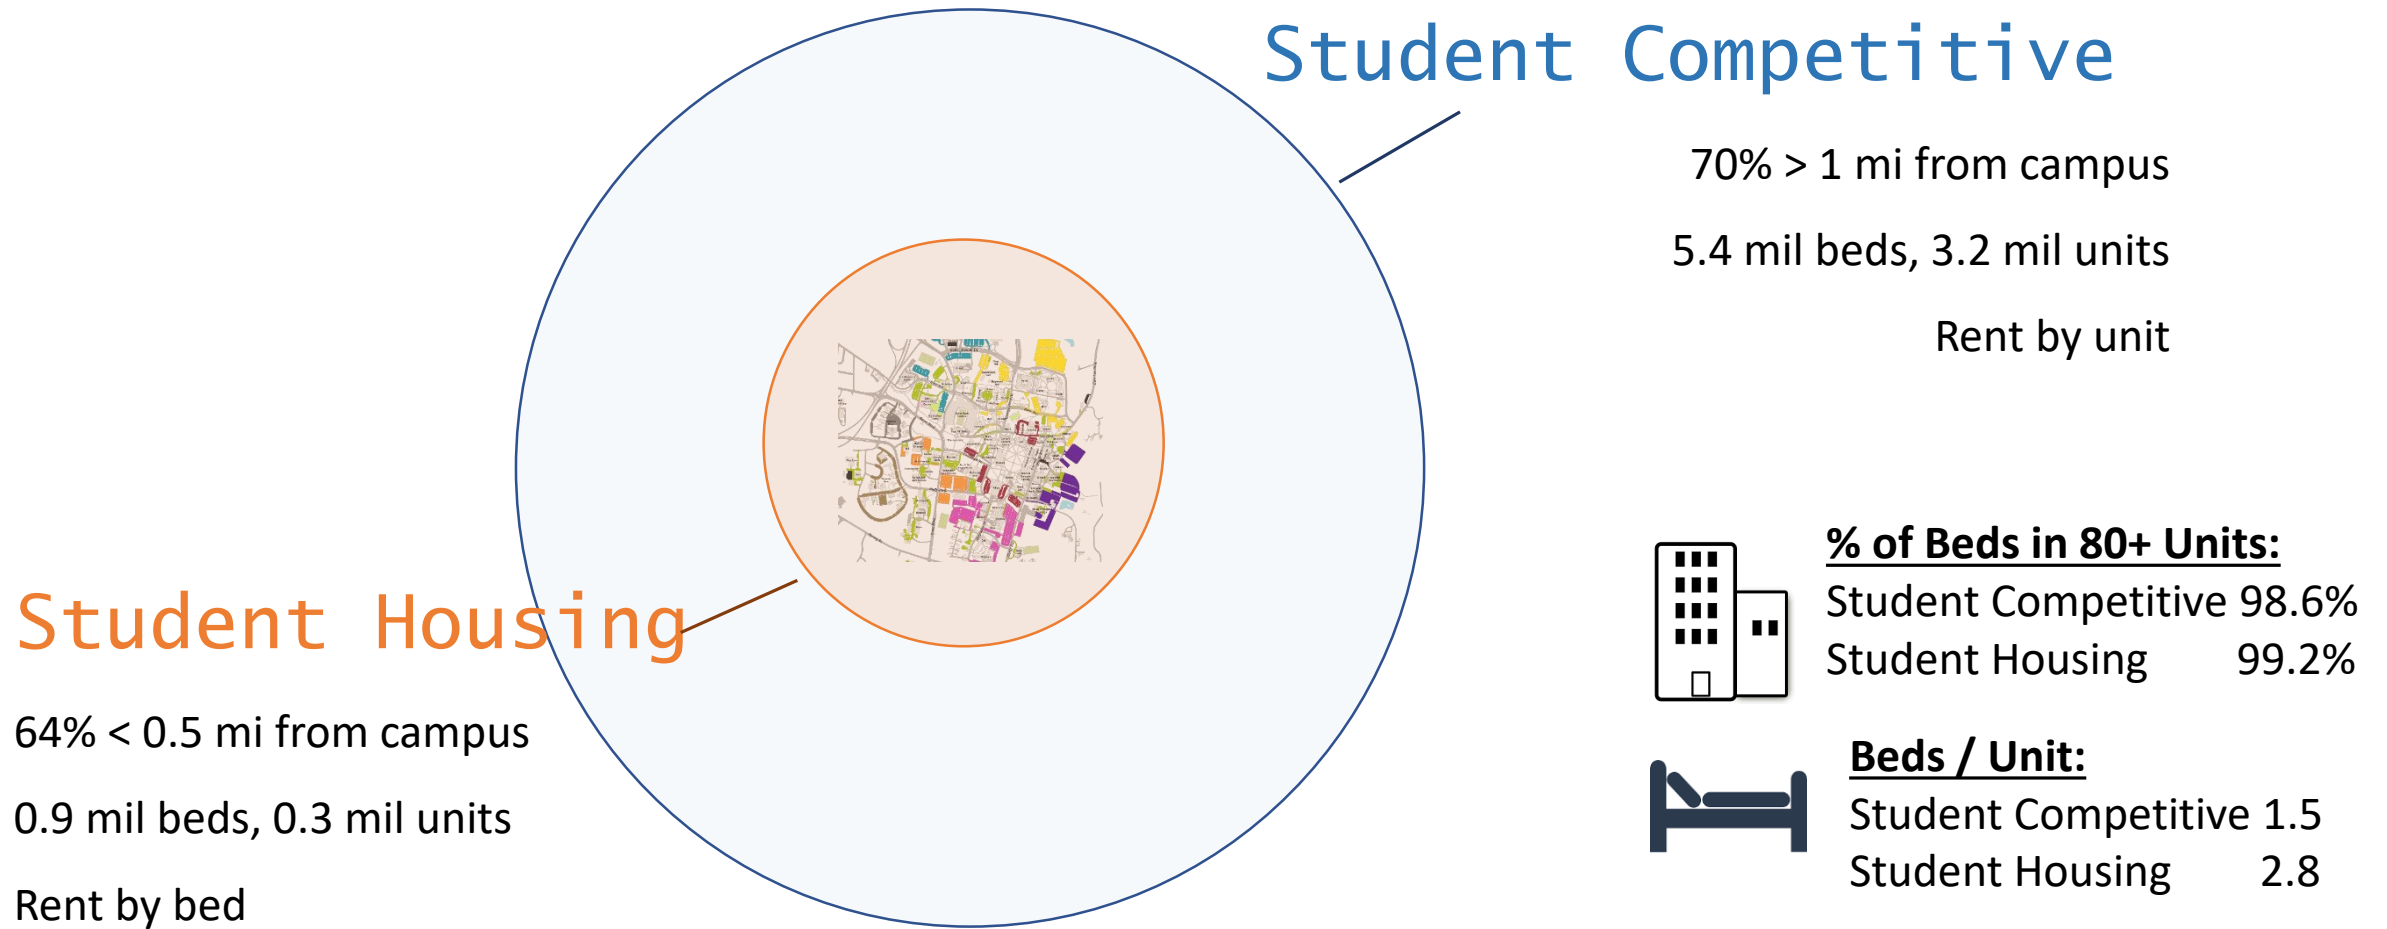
Student Competitive

70% > 1 mi from campus

5.4 mil beds, 3.2 mil units

Rent by unit

Student Housing

64% < 0.5 mi from campus

0.9 mil beds, 0.3 mil units

Rent by bed

% of Beds in 80+ Units:
Student Competitive 98.6%
Student Housing 99.2%

Beds / Unit:
Student Competitive 1.5
Student Housing 2.8